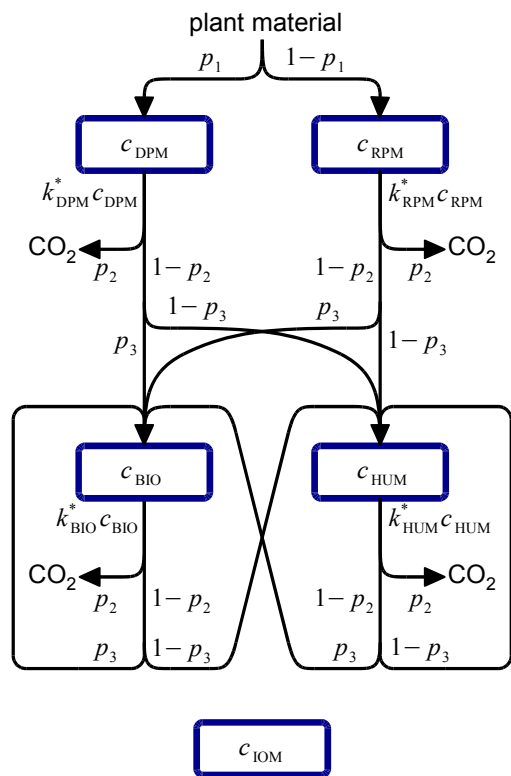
plant material

$p_1$ $1-p_1$

$c_{\text{DPM}}$ $c_{\text{RPM}}$

$k^*_{\text{DPM}}c_{\text{DPM}}$ $k^*_{\text{RPM}}c_{\text{RPM}}$

$CO_2$ $p_2$ $1-p_2$ $1-p_2$ $p_2$ $CO_2$

$1-p_3$ $p_3$

$p_3$ $1-p_3$

$c_{\text{BIO}}$ $c_{\text{HUM}}$

$k^*_{\text{BIO}}c_{\text{BIO}}$ $k^*_{\text{HUM}}c_{\text{HUM}}$

$CO_2$ $p_2$ $1-p_2$ $1-p_2$ $p_2$ $CO_2$

$p_3$ $1-p_3$ $p_3$ $1-p_3$

$c_{\text{IOM}}$